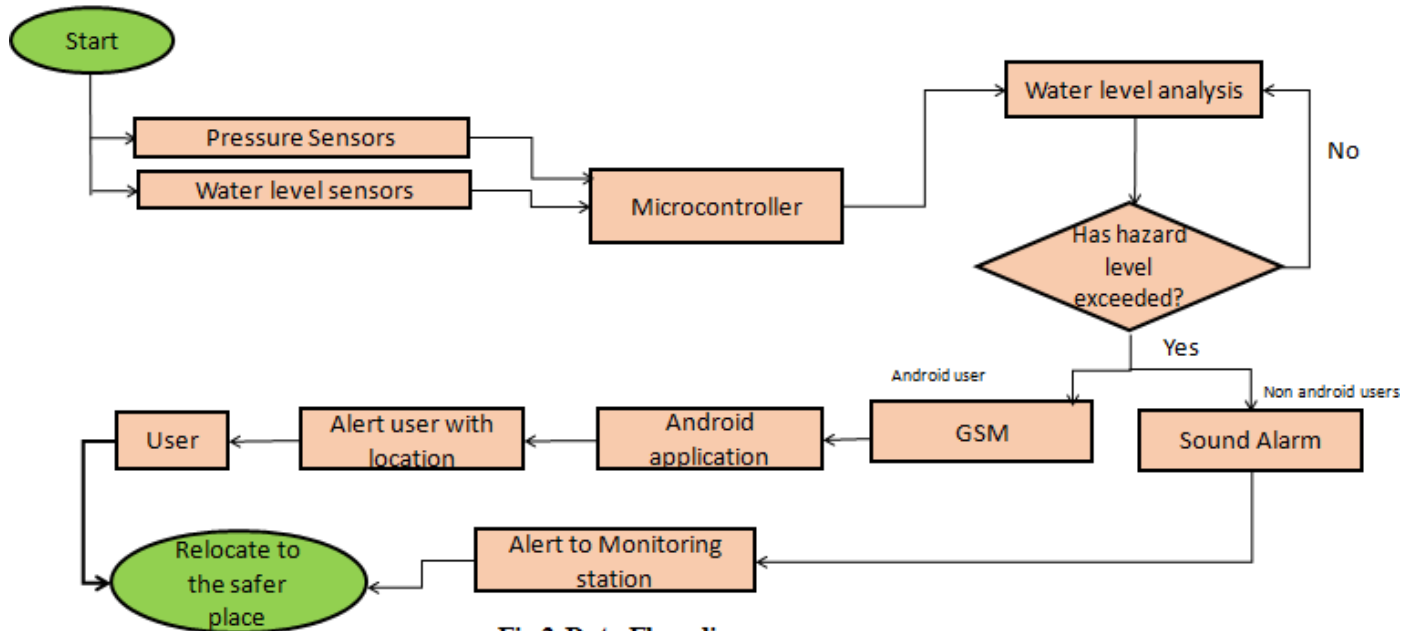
Start

Pressure Sensors

Water level sensors

Microcontroller

Water level analysis

No

Has hazard level exceeded?

Yes

Android user

Non android users

GSM

Sound Alarm

Android application

Alert user with location

User

Relocate to the safer place

Alert to Monitoring station

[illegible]